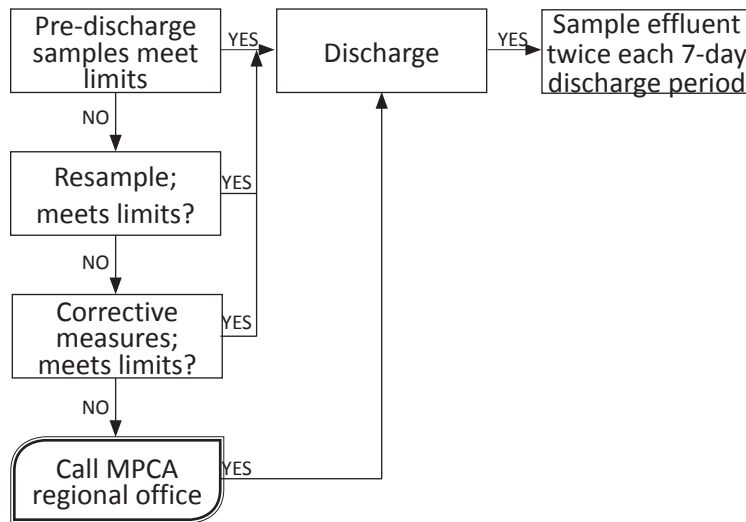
Pre-discharge samples meet limits

YES

Discharge

YES

Sample effluent twice each 7-day discharge period

NO

Resample; meets limits?

YES

NO

Corrective measures; meets limits?

YES

NO

Call MPCA regional office

YES